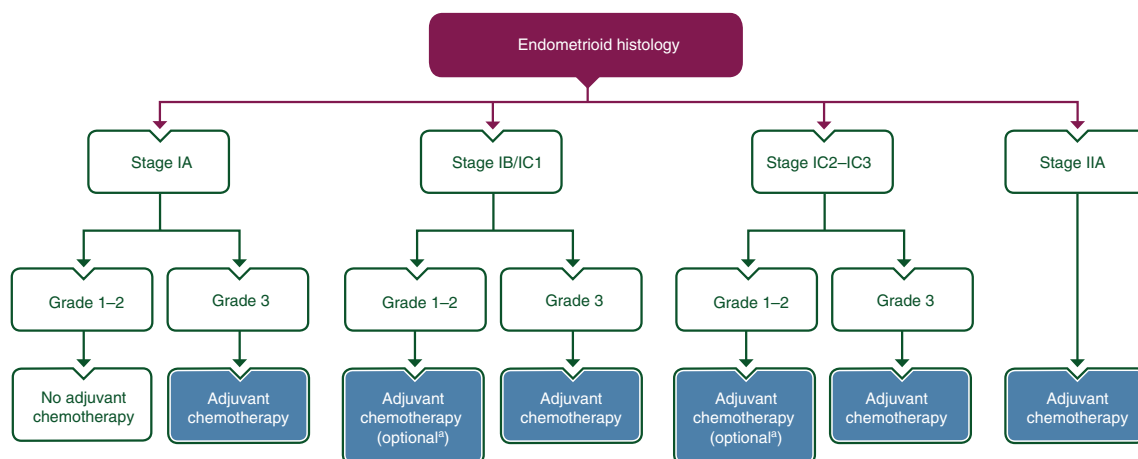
Endometrioid histology

Stage IA

Grade 1–2

No adjuvant chemotherapy

Grade 3

Adjuvant chemotherapy

Stage IB/IC1

Grade 1–2

Adjuvant chemotherapy (optional$^{a}$)

Grade 3

Adjuvant chemotherapy

Stage IC2–IC3

Grade 1–2

Adjuvant chemotherapy (optional$^{a}$)

Grade 3

Adjuvant chemotherapy

Stage IIA

Adjuvant chemotherapy